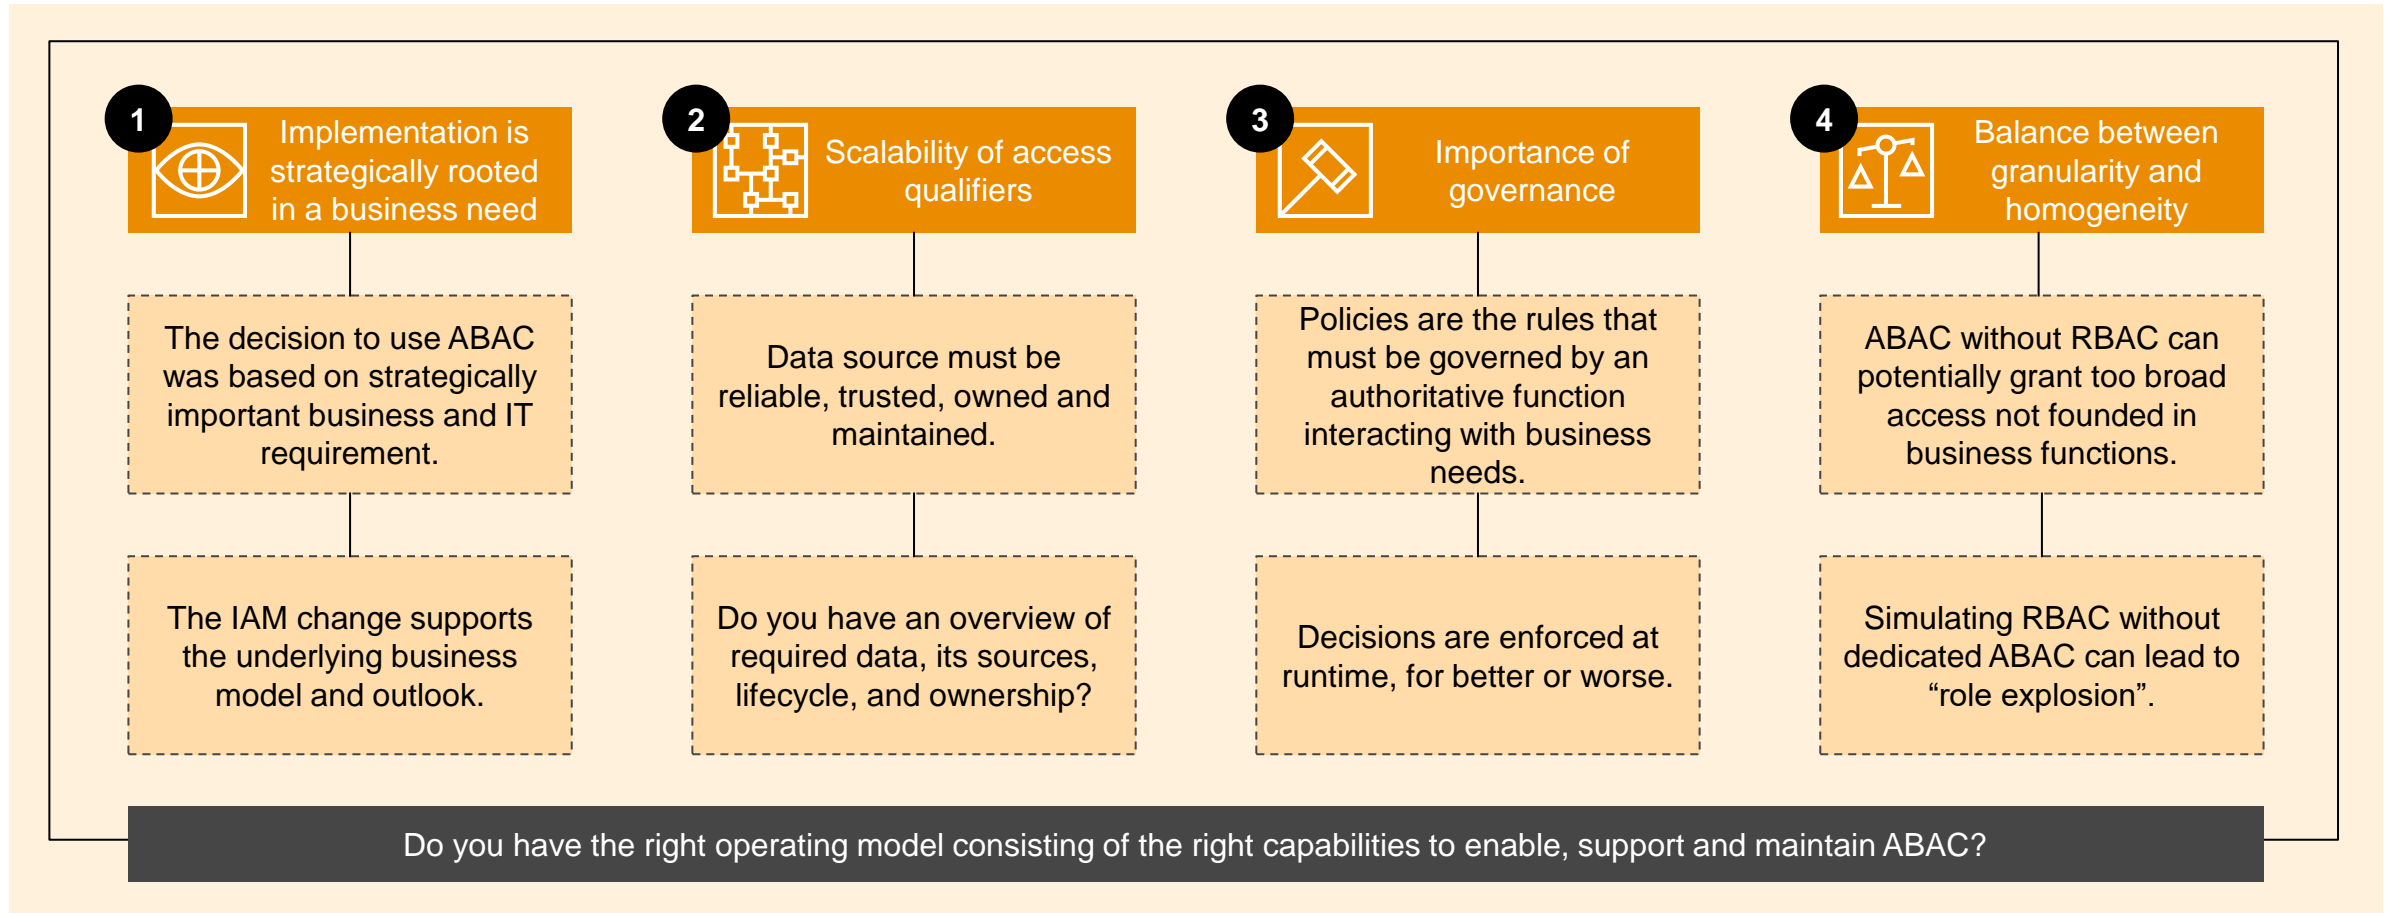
1
Implementation is strategically rooted in a business need

The decision to use ABAC was based on strategically important business and IT requirement.

The IAM change supports the underlying business model and outlook.

2
Scalability of access qualifiers

Data source must be reliable, trusted, owned and maintained.

Do you have an overview of required data, its sources, lifecycle, and ownership?

3
Importance of governance

Policies are the rules that must be governed by an authoritative function interacting with business needs.

Decisions are enforced at runtime, for better or worse.

4
Balance between granularity and homogeneity

ABAC without RBAC can potentially grant too broad access not founded in business functions.

Simulating RBAC without dedicated ABAC can lead to “role explosion”.

Do you have the right operating model consisting of the right capabilities to enable, support and maintain ABAC?